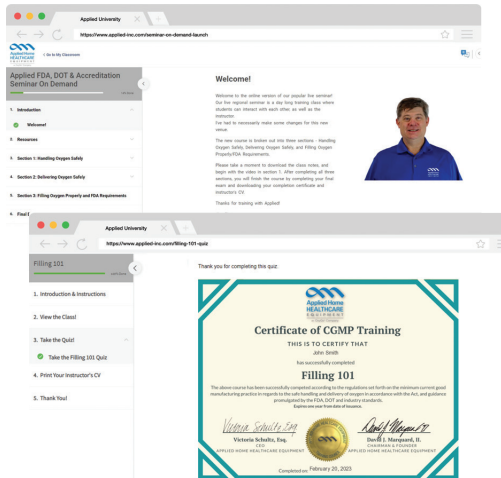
Applied University

https://www.applied-inc.com/seminar-on-demand-launch

Applied Home HEALTHCARE EQUIPMENT

< Go to My Classroom

Applied FDA, DOT & Accreditation Seminar On Demand

1. Introduction

Welcome!

2. Resources

3. Section 1: Handling Oxygen Safely

4. Section 2: Delivering Oxygen Safely

5. Section 3: Filling Oxygen Properly and FDA Requirements

6. Final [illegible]

Welcome!

Welcome to the online version of our popular live seminar! Our live regional seminar is a day long training class where students can interact with each other, as well as the instructor. I've had to necessarily make some changes for this new venue.

The new course is broken out into three sections - Handling Oxygen Safely, Delivering Oxygen Safely, and Filling Oxygen Properly/FDA Requirements.

Please take a moment to download the class notes, and begin with the video in section 1. After completing all three sections, you will finish the course by completing your final exam and downloading your completion certificate and instructor's CV.

Thanks for training with Applied!

Applied University

https://www.applied-inc.com/filling-101-quiz

Filling 101

1. Introduction & Instructions

2. View the Class!

3. Take the Quiz!

Take the Filling 101 Quiz

4. Print Your Instructor's CV

5. Thank You!

Thank you for completing this quiz.

Applied Home HEALTHCARE EQUIPMENT

Certificate of CGMP Training

THIS IS TO CERTIFY THAT

John Smith

has successfully completed

Filling 101

The above course has been successfully completed according to the regulations set forth on the minimum current good manufacturing practice in regards to the safe handling and delivery of oxygen in accordance with the Act, and guidance promulgated by the FDA, DOT and industry standards.

Expires one year from date of issuance.

Victoria Schultz, Esq.

Victoria Schultz, Esq.
CEO
APPLIED HOME HEALTHCARE EQUIPMENT

David J. Marquard, II

David J. Marquard, II.
CHAIRMAN & FOUNDER
APPLIED HOME HEALTHCARE EQUIPMENT

Completed on: February 20, 2023